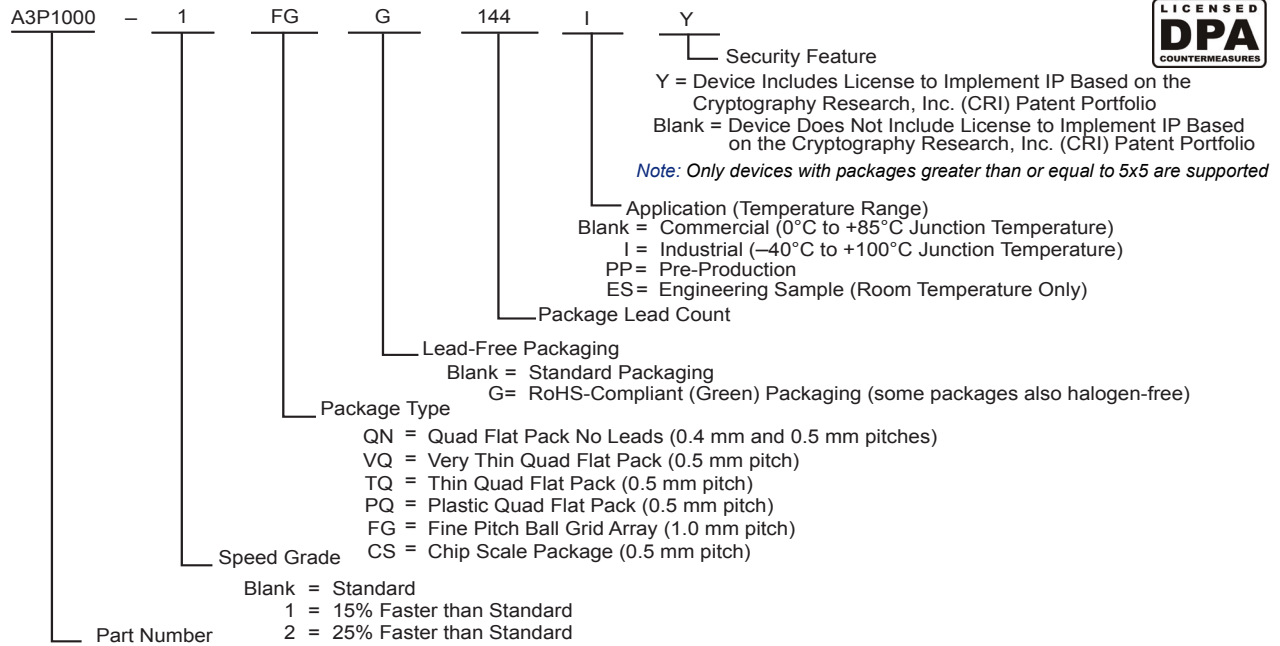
A3P1000 – 1 FG G 144 I Y

LICENSED
DPA
COUNTERMEASURES

Security Feature
Y = Device Includes License to Implement IP Based on the Cryptography Research, Inc. (CRI) Patent Portfolio
Blank = Device Does Not Include License to Implement IP Based on the Cryptography Research, Inc. (CRI) Patent Portfolio
Note: Only devices with packages greater than or equal to 5x5 are supported

Application (Temperature Range)
Blank = Commercial (0°C to +85°C Junction Temperature)
I = Industrial (–40°C to +100°C Junction Temperature)
PP = Pre-Production
ES = Engineering Sample (Room Temperature Only)

Package Lead Count

Lead-Free Packaging
Blank = Standard Packaging
G = RoHS-Compliant (Green) Packaging (some packages also halogen-free)

Package Type
QN = Quad Flat Pack No Leads (0.4 mm and 0.5 mm pitches)
VQ = Very Thin Quad Flat Pack (0.5 mm pitch)
TQ = Thin Quad Flat Pack (0.5 mm pitch)
PQ = Plastic Quad Flat Pack (0.5 mm pitch)
FG = Fine Pitch Ball Grid Array (1.0 mm pitch)
CS = Chip Scale Package (0.5 mm pitch)

Speed Grade
Blank = Standard
1 = 15% Faster than Standard
2 = 25% Faster than Standard

Part Number